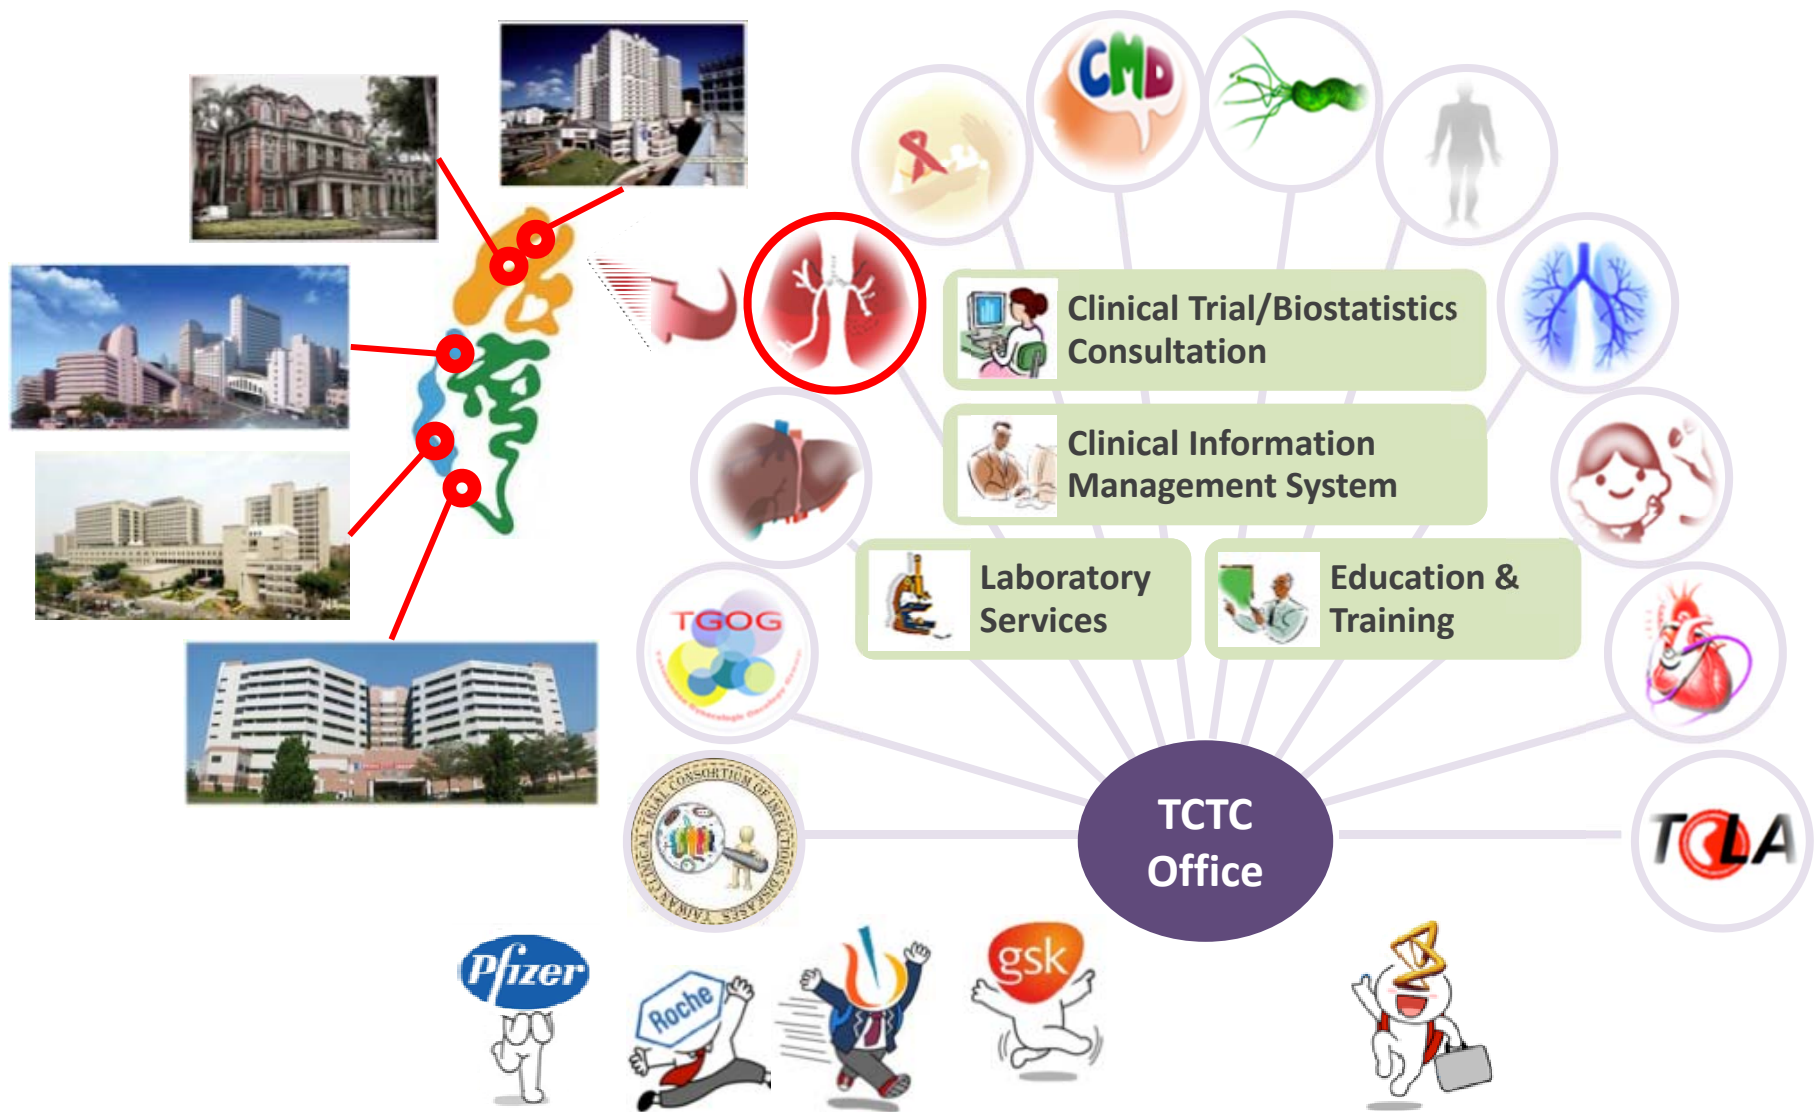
CMD

Clinical Trial/Biostatistics Consultation

Clinical Information Management System

Laboratory Services

Education & Training

TGOG

TAIWAN CLINICAL TRIAL CONSORTIUM OF INFECTIOUS DISEASES

TCTC Office

TCLA

Pfizer

Roche

gsk